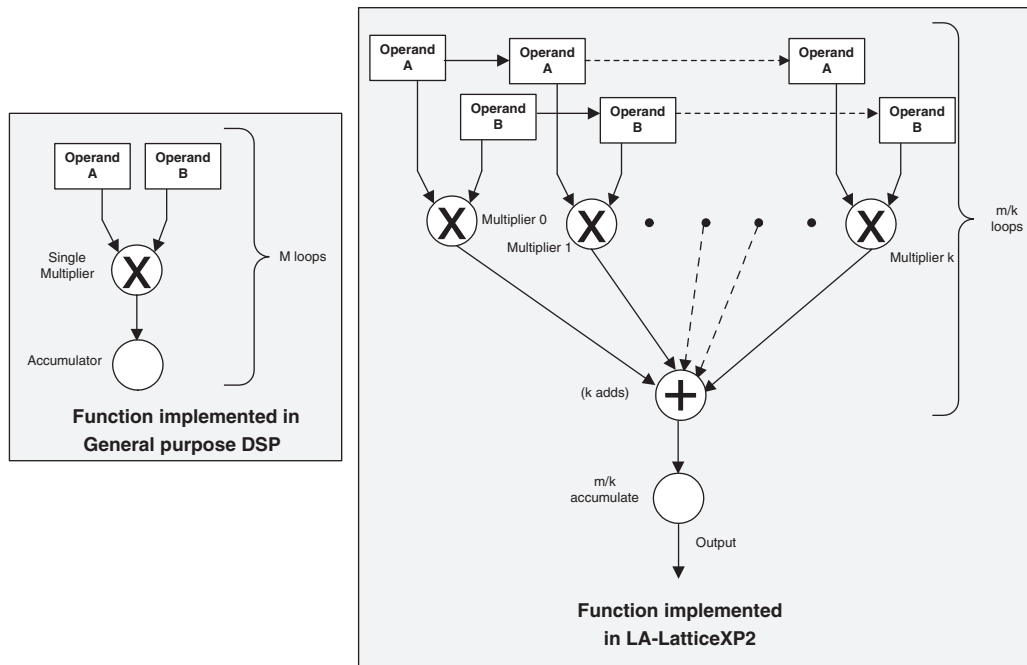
Operand A

Operand B

Single Multiplier

X

M loops

Accumulator

Function implemented in General purpose DSP

Operand A

Operand A

Operand A

Operand B

Operand B

Operand B

X

Multiplier 0

X

Multiplier 1

X

Multiplier k

m/k loops

(k adds)

+

m/k accumulate

Output

Function implemented in LA-LatticeXP2